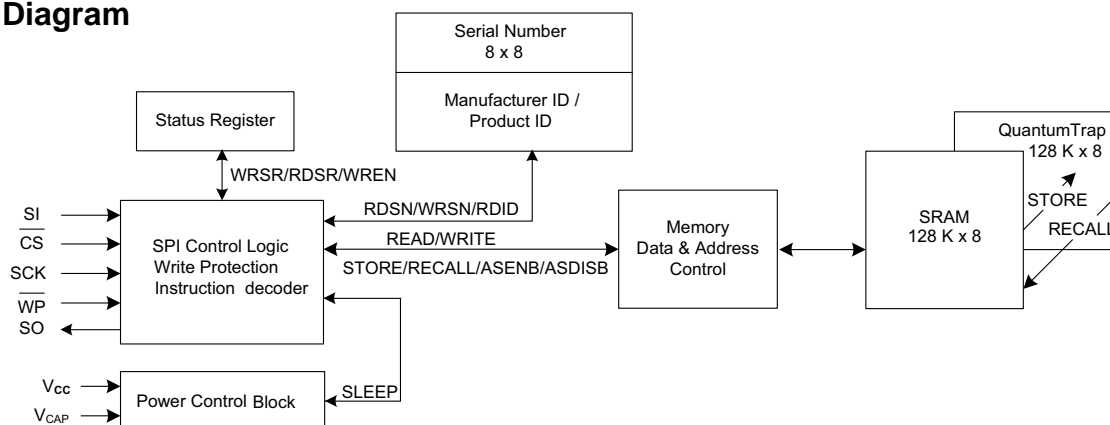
Diagram

Serial Number
8 x 8

Manufacturer ID /
Product ID

Status Register

QuantumTrap
128 K x 8

WRSR/RDSR/WREN

STORE

SI

$\overline{CS}$

SCK

$\overline{WP}$

SO

SPI Control Logic
Write Protection
Instruction decoder

RDSN/WRSN/RDID

READ/WRITE

STORE/RECALL/ASENB/ASDISB

Memory
Data & Address
Control

SRAM
128 K x 8

RECALL

$V_{CC}$

$V_{CAP}$

Power Control Block

SLEEP